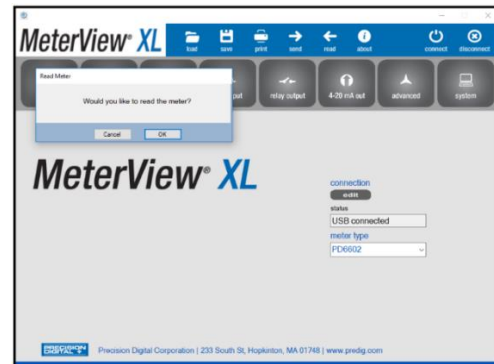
MeterView® XL

load

save

print

send

read

about

connect

disconnect

Read Meter

Would you like to read the meter?

Cancel

OK

put

relay output

4-20 mA out

advanced

system

MeterView® XL

connection

edit

status

USB connected

meter type

PD6602

PRECISION DIGITAL

Precision Digital Corporation | 233 South St, Hopkinton, MA 01748 | www.predig.com